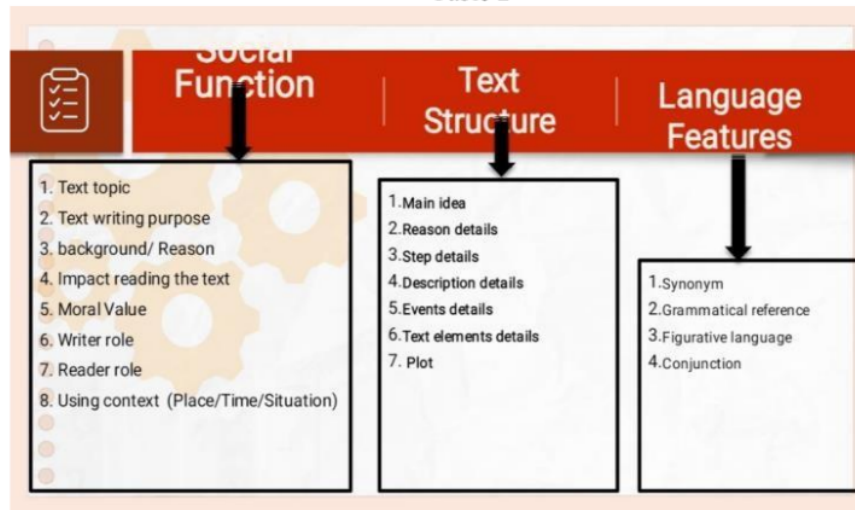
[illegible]

Social Function

Text Structure

Language Features

1. Text topic
2. Text writing purpose
3. background/ Reason
4. Impact reading the text
5. Moral Value
6. Writer role
7. Reader role
8. Using context (Place/Time/Situation)

1. Main idea
2. Reason details
3. Step details
4. Description details
5. Events details
6. Text elements details
7. Plot

1. Synonym
2. Grammatical reference
3. Figurative language
4. Conjunction